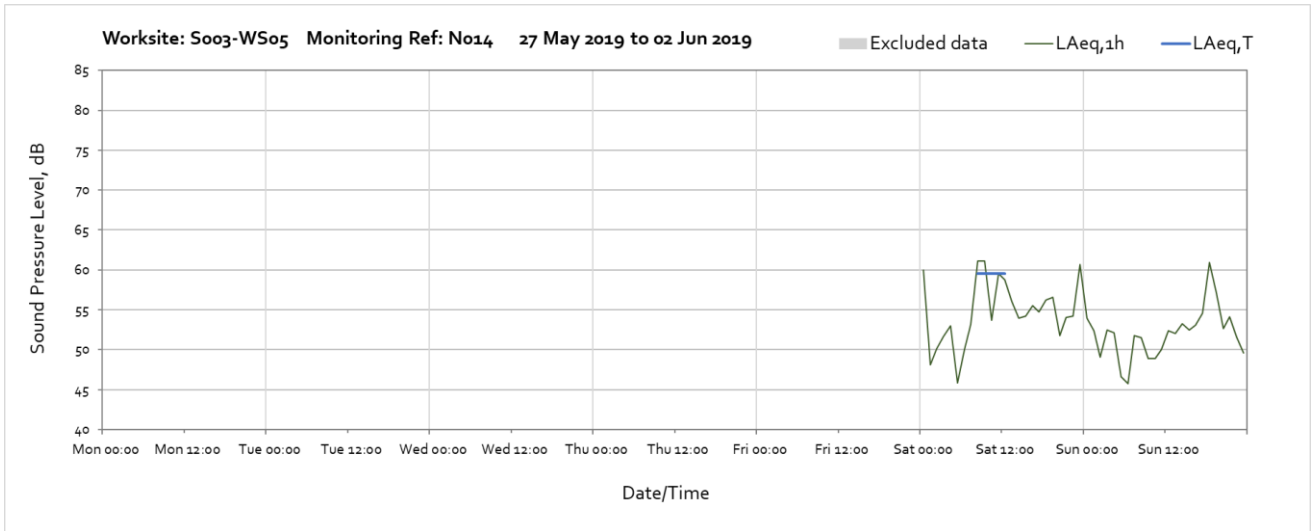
Worksite: S003-WS05 Monitoring Ref: N014 27 May 2019 to 02 Jun 2019

Excluded data LAeq,1h LAeq,T

Sound Pressure Level, dB

85
80
75
70
65
60
55
50
45
40

Mon 00:00 Mon 12:00 Tue 00:00 Tue 12:00 Wed 00:00 Wed 12:00 Thu 00:00 Thu 12:00 Fri 00:00 Fri 12:00 Sat 00:00 Sat 12:00 Sun 00:00 Sun 12:00

Date/Time